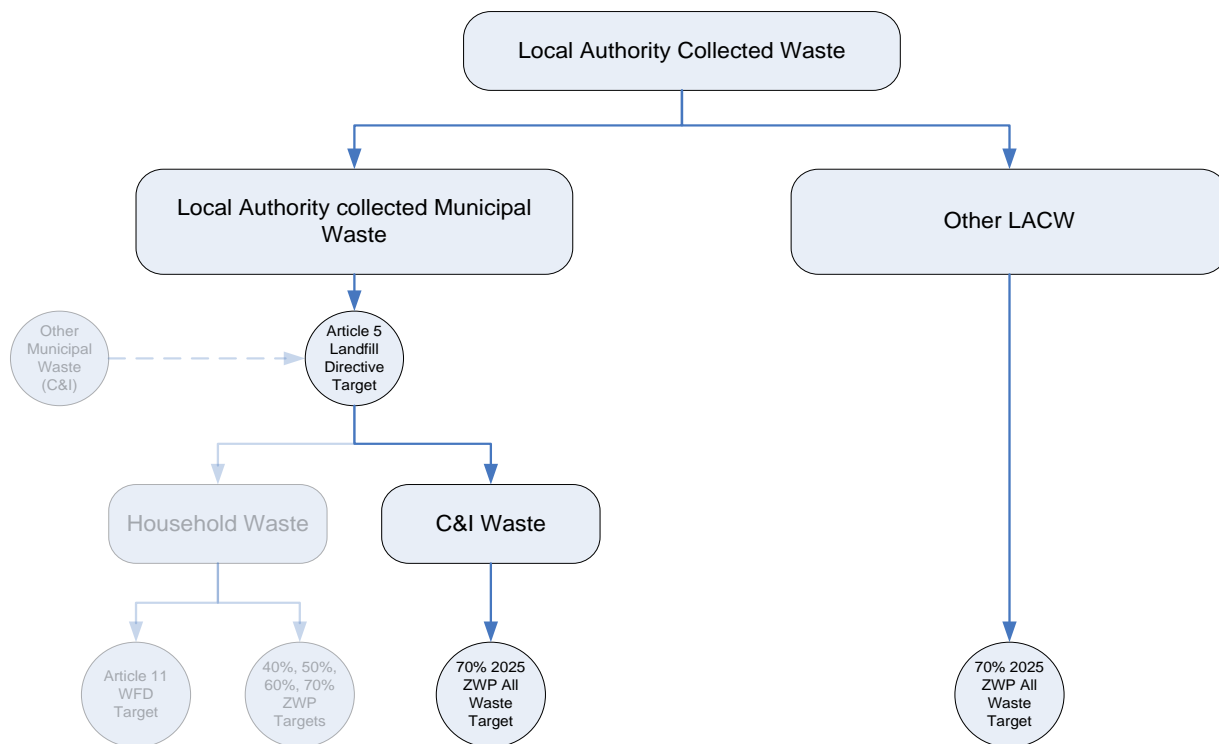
Local Authority Collected Waste

Local Authority collected Municipal Waste

Other LACW

Other Municipal Waste (C&I)

Article 5 Landfill Directive Target

Household Waste

C&I Waste

Article 11 WFD Target

40%, 50%, 60%, 70% ZWP Targets

70% 2025 ZWP All Waste Target

70% 2025 ZWP All Waste Target